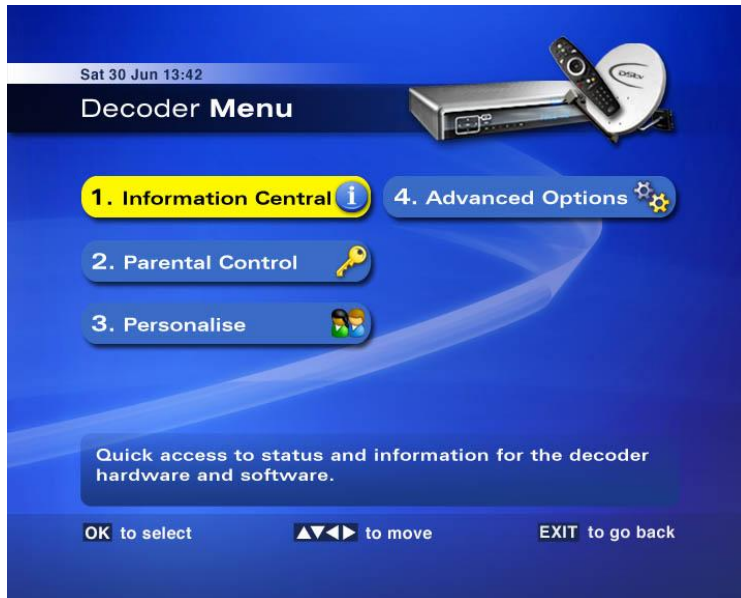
Sat 30 Jun 13:42

Decoder **Menu**

DStv

1. Information Central

4. Advanced Options

2. Parental Control

3. Personalise

Quick access to status and information for the decoder hardware and software.

OK to select

▲▼◀▶ to move

EXIT to go back